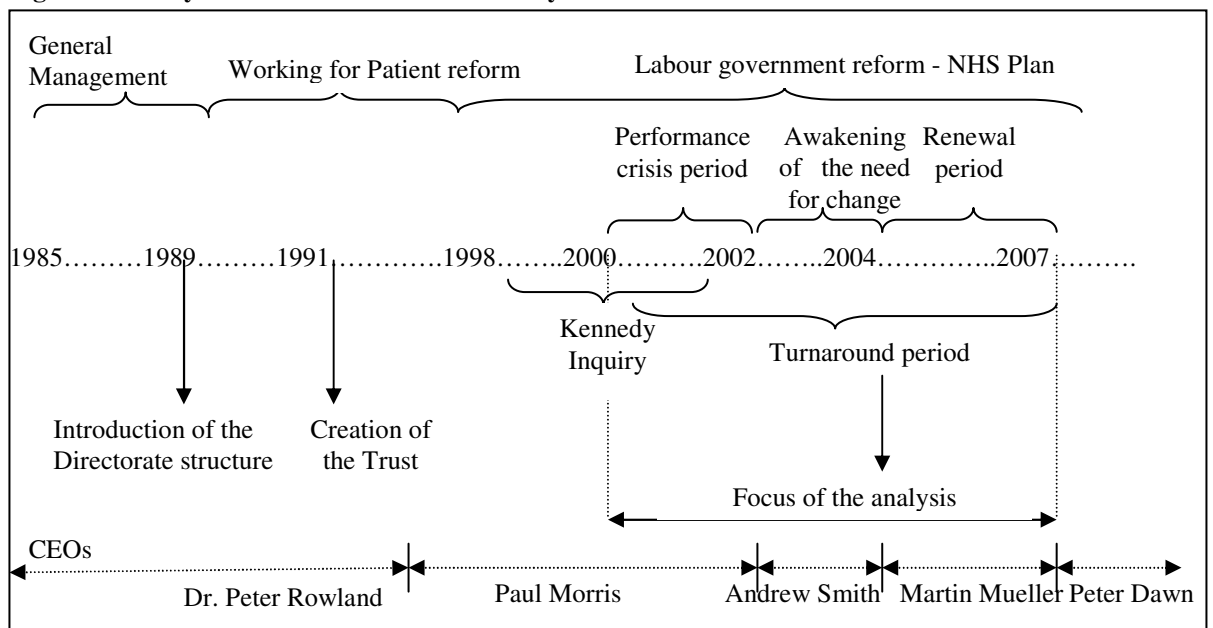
General Management

Working for Patient reform

Labour government reform - NHS Plan

Performance crisis period

Awakening of the need for change

Renewal period

1985………1989………1991…………1998……..2000……….2002……..2004…………..2007………

Kennedy Inquiry

Turnaround period

Introduction of the Directorate structure

Creation of the Trust

Focus of the analysis

CEOs

Dr. Peter Rowland

Paul Morris

Andrew Smith

Martin Mueller

Peter Dawn